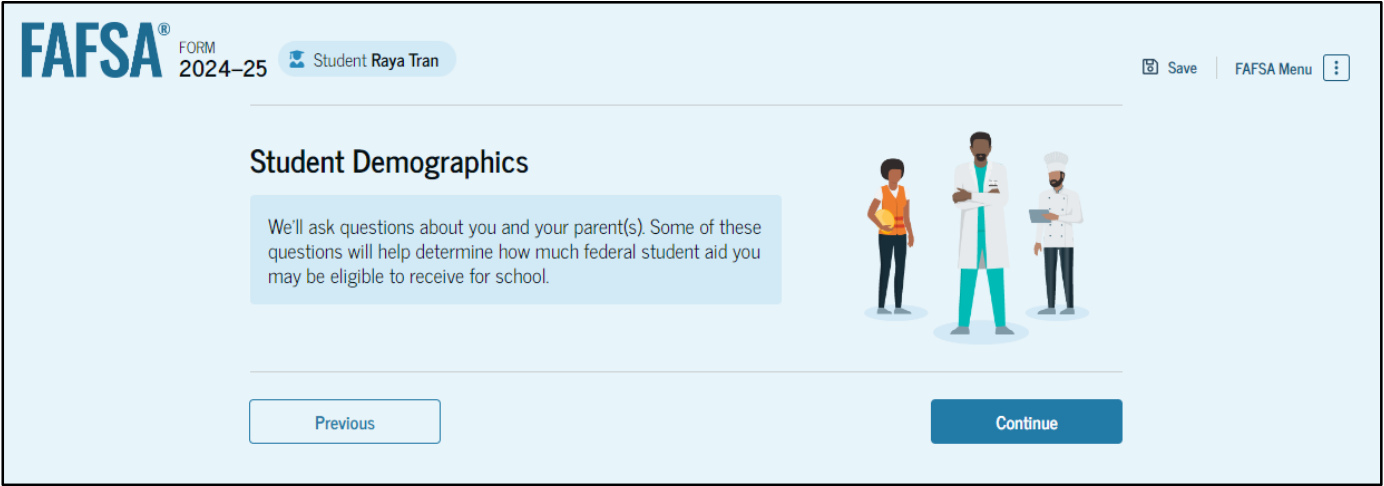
FAFSA® FORM 2024–25

Student Raya Tran

Save

FAFSA Menu

Student Demographics

We'll ask questions about you and your parent(s). Some of these questions will help determine how much federal student aid you may be eligible to receive for school.

Previous

Continue